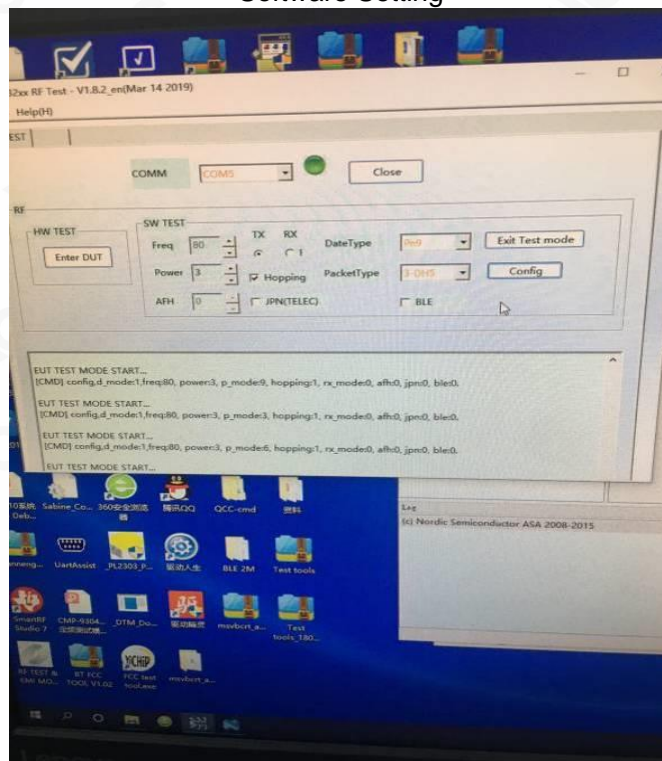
Software Setting

32xx RF Test - V1.8.2_en(Mar 14 2019)

Help(H)

EST

COMM COM5 Close

RF

HW TEST

Enter DUT

SW TEST

Freq 80

TX RX

DateType PN9

Exit Test mode

Power 3

Hopping

PacketType 3-DH5

Config

AFH 0

JPN(TELEC)

BLE

EUT TEST MODE START...
[CMD] config,d_mode:1,freq:80, power:3, p_mode:9, hopping:1, rx_mode:0, afh:0, jpn:0, ble:0,

EUT TEST MODE START...
[CMD] config,d_mode:1,freq:80, power:3, p_mode:3, hopping:1, rx_mode:0, afh:0, jpn:0, ble:0,

EUT TEST MODE START...
[CMD] config,d_mode:1,freq:80, power:3, p_mode:6, hopping:1, rx_mode:0, afh:0, jpn:0, ble:0,

EUT TEST MODE START...

Log
(c) Nordic Semiconductor ASA 2008-2015

Sabine_Co... 360安全浏览器 腾讯QQ QCC-cmd 资料

UartAssist PL2303_P... 驱动人生 BLE 2M Test tools

SmartRF Studio 7 CMP-9304... DTM_Do... 驱动精灵 msvbcrt_a... Test tools_180...

RF TEST & EMI MO... BT FCC TOOL V1.02 FCC test tool.exe msvbcrt_a...